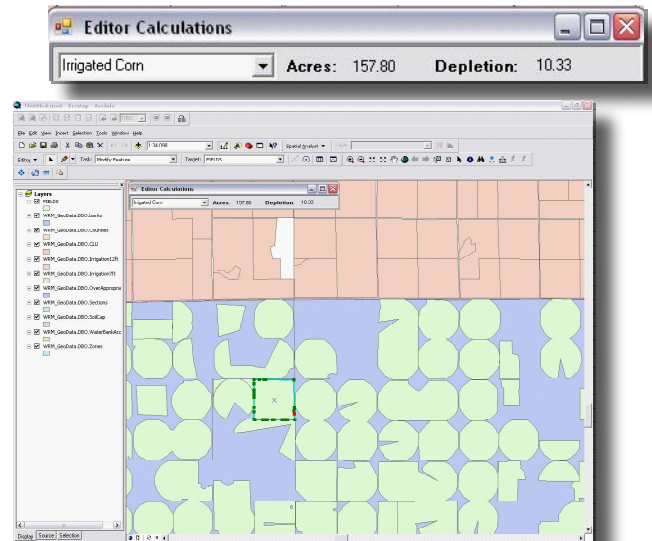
Editor Calculations

Irrigated Corn

Acres: 157.80

Depletion: 10.33

Untitled.mxd - ArcMap - ArcInfo

File Edit View Insert Selection Tools Window Help

1:38,098

Spatial Analyst

Editor

Task: Modify Feature

Target: FIELDS

Editor Calculations

Irrigated Corn

Acres: 157.80

Depletion: 10.33

Layers

FIELDS

WRM_GeoData.DBO.AreAs

WRM_GeoData.DBO.Counties

WRM_GeoData.DBO.CLU

WRM_GeoData.DBO.Irrigation12Ft

WRM_GeoData.DBO.Irrigation7Ft

WRM_GeoData.DBO.OverAppropria

WRM_GeoData.DBO.Sections

WRM_GeoData.DBO.SoilCap

WRM_GeoData.DBO.WaterBankAcc

WRM_GeoData.DBO.Zones

Display Source Selection